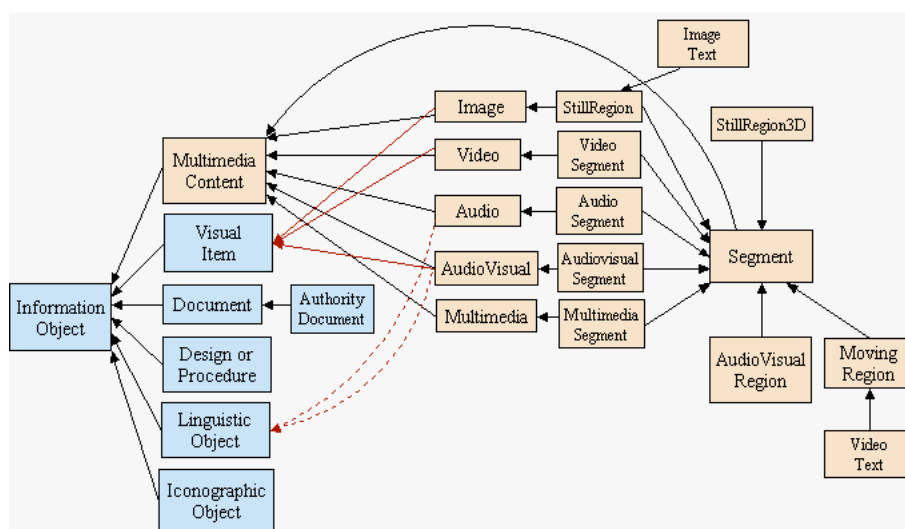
Image Text

StillRegion3D

Image

StillRegion

Multimedia Content

Video

Video Segment

Audio

Audio Segment

Visual Item

Segment

AudioVisual

Audiovisual Segment

Information Object

Document

Authority Document

Multimedia

Multimedia Segment

Design or Procedure

AudioVisual Region

Moving Region

Linguistic Object

Video Text

Iconographic Object